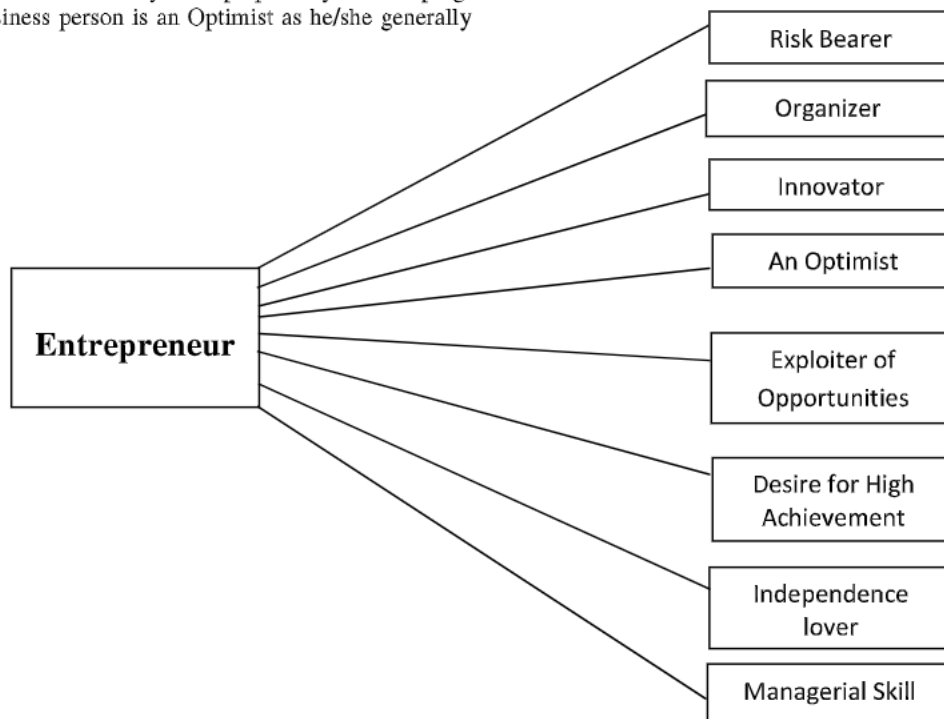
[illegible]siness person is an Optimist as he/she generally

Risk Bearer

Organizer

Innovator

An Optimist

Entrepreneur

Exploiter of Opportunities

Desire for High Achievement

Independence lover

Managerial Skill